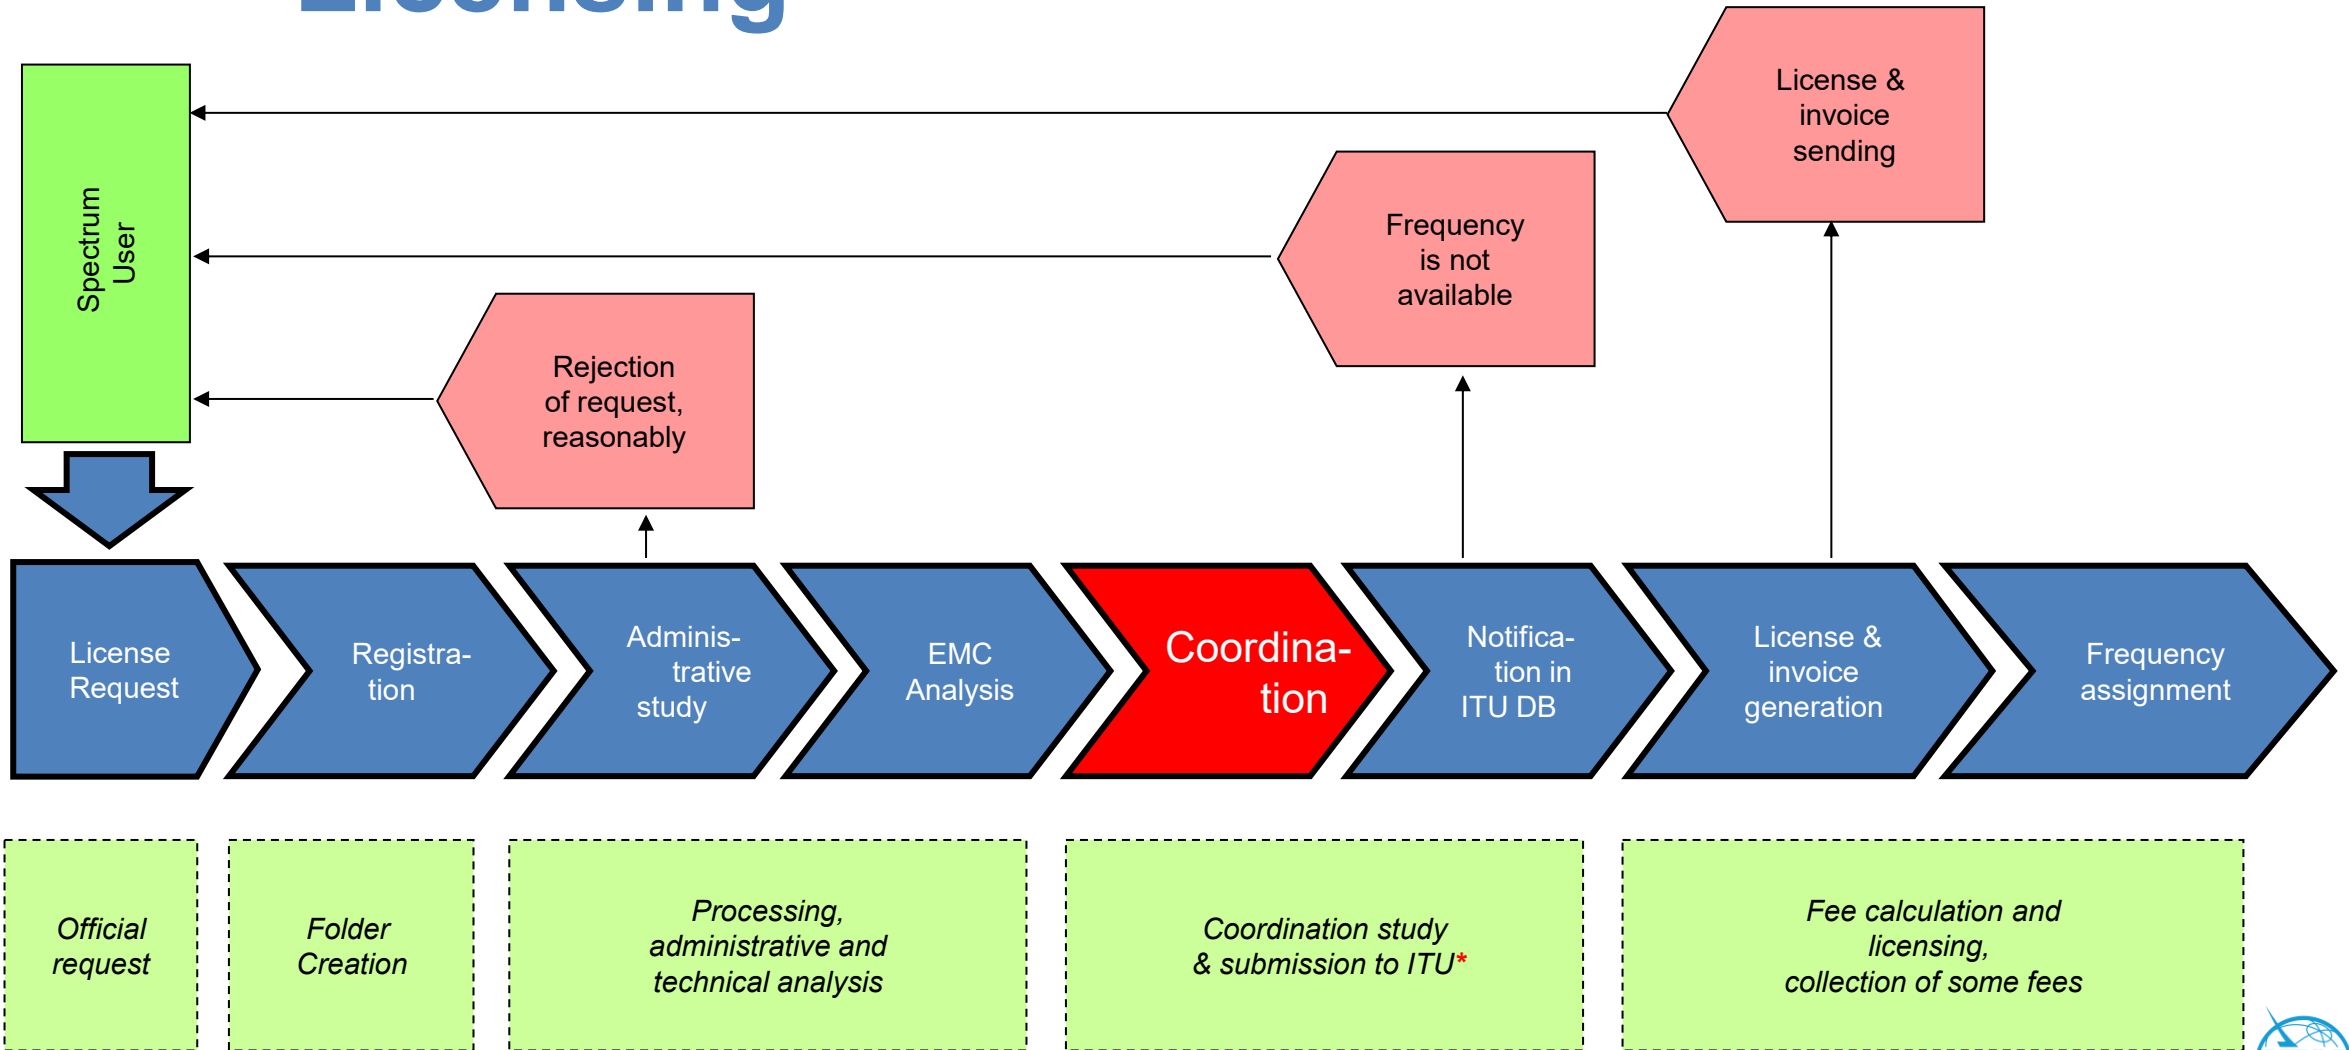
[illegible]

Spectrum User

License & invoice sending

Frequency is not available

Rejection of request, reasonably

License Request

Registration

Administrative study

EMC Analysis

Coordination

Notification in ITU DB

License & invoice generation

Frequency assignment

Official request

Folder Creation

Processing, administrative and technical analysis

Coordination study & submission to ITU*

Fee calculation and licensing, collection of some fees